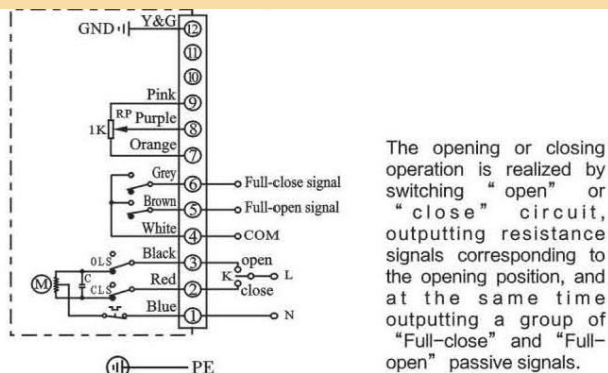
GND Y&G ⑫
⑪
⑩
Pink ⑨
RP Purple ⑧
1K
Orange ⑦
Grey ⑥ Full-close signal
Brown ⑤ Full-open signal
White ④ COM
0LS Black ③ open
C K L
M CLS Red ② close
Blue ① N
PE

The opening or closing operation is realized by switching “ open” or “ close ” circuit, outputting resistance signals corresponding to the opening position, and at the same time outputting a group of “Full-close” and “Full-open” passive signals.